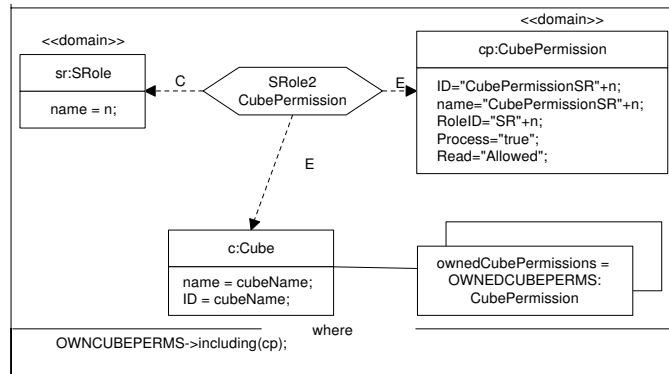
<<domain>>

sr:SRole

name = n;

C

SRole2
CubePermission

E

<<domain>>

cp:CubePermission

ID="CubePermissionSR"+n;
name="CubePermissionSR"+n;
RoleID="SR"+n;
Process="true";
Read="Allowed";

E

c:Cube

name = cubeName;
ID = cubeName;

ownedCubePermissions =
OWNEDCUBEPERMS:
CubePermission

where

OWNCUBEPERMS->including(cp);